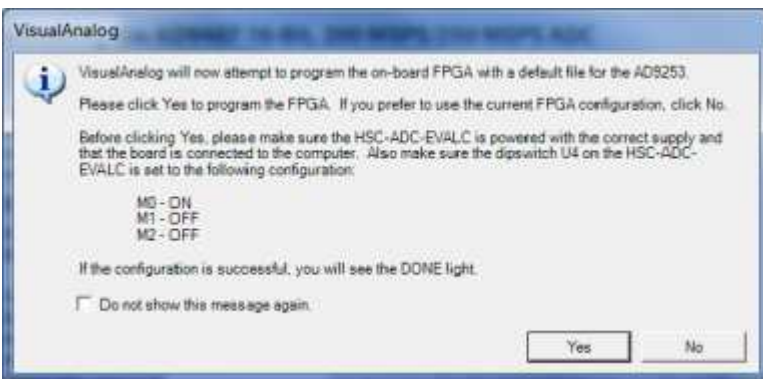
VisualAnalog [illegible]

VisualAnalog will now attempt to program the on-board FPGA with a default file for the AD9253.

Please click Yes to program the FPGA. If you prefer to use the current FPGA configuration, click No.

Before clicking Yes, please make sure the HSC-ADC-EVALC is powered with the correct supply and that the board is connected to the computer. Also make sure the dipswitch U4 on the HSC-ADC-EVALC is set to the following configuration:

M0 - ON
M1 - OFF
M2 - OFF

If the configuration is successful, you will see the DONE light.

Do not show this message again.

Yes

No